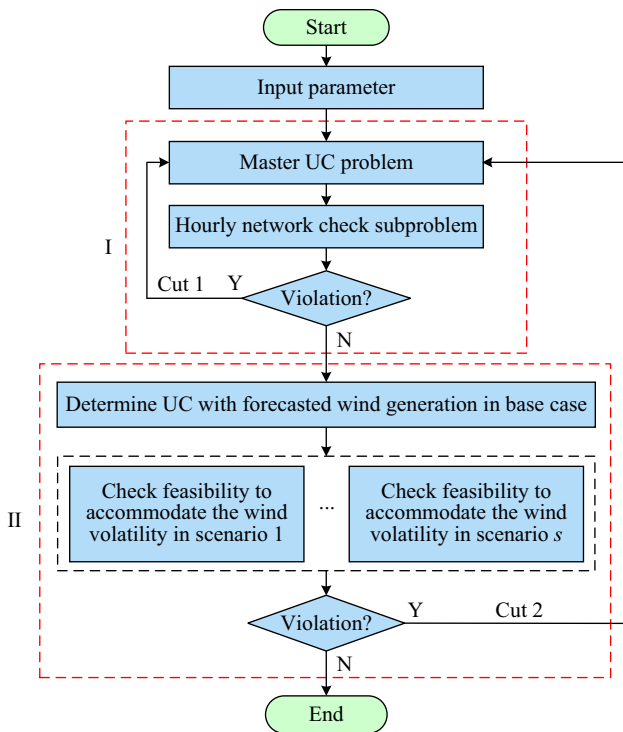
Start

Input parameter

I

Master UC problem

Hourly network check subproblem

Cut 1 Y

Violation?

N

II

Determine UC with forecasted wind generation in base case

Check feasibility to accommodate the wind volatility in scenario 1

...

Check feasibility to accommodate the wind volatility in scenario $s$

Violation?

Y

Cut 2

N

End